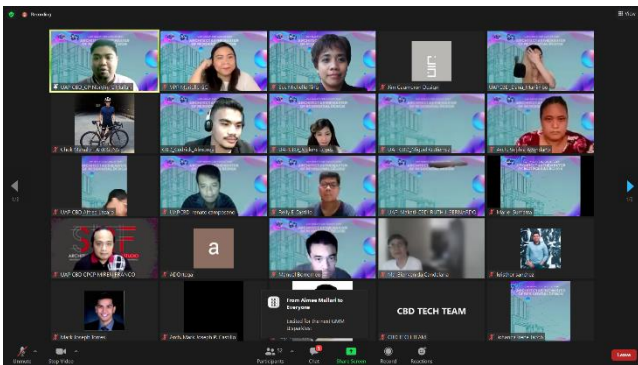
Recording

View

Ann Guamuran Dualan

a

AEOrtega

Daisy E. Castillo

Marvel Bendicio

Mark Joseph Torres

Arch. Mark Joseph P. Castillo

From Aimee Mallari to Everyone

CBD TECH TEAM

Unmute

Stop Video

Participants

Chat

Share Screen

Record

Reactions

Leave